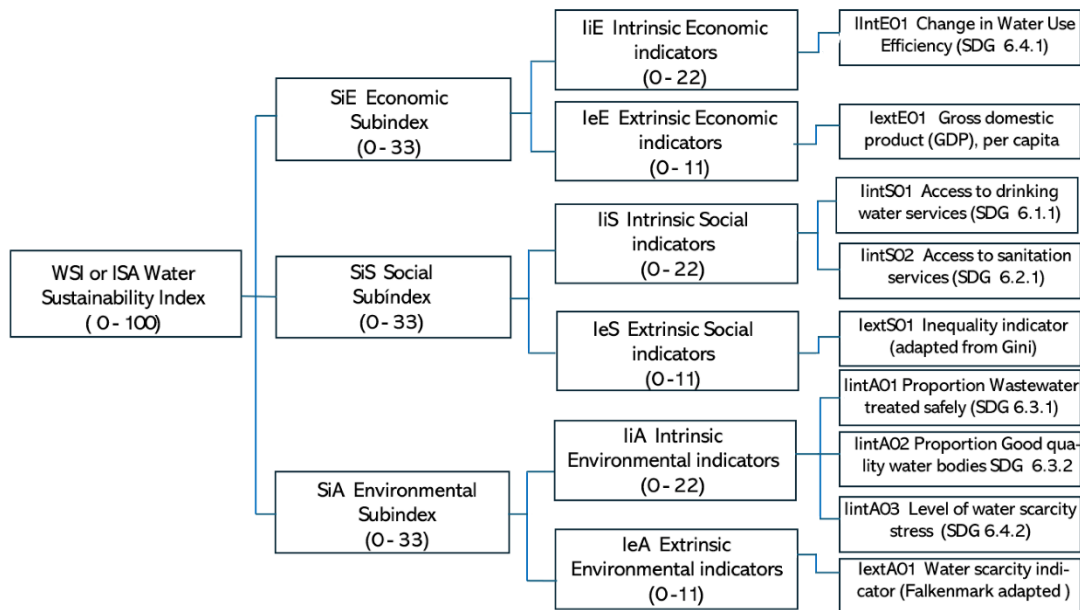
WSI or ISA Water Sustainability Index ( 0 - 100)

SiE Economic Subindex (0 - 33)

IiE Intrinsic Economic indicators (0 - 22)

IIntE01 Change in Water Use Efficiency (SDG 6.4.1)

IeE Extrinsic Economic indicators (0 - 11)

IextE01 Gross domestic product (GDP), per capita

SiS Social Subíndex (0 - 33)

IiS Intrinsic Social indicators (0 - 22)

IintS01 Access to drinking water services (SDG 6.1.1)

IintS02 Access to sanitation services (SDG 6.2.1)

IeS Extrinsic Social indicators (0 -11)

IextS01 Inequality indicator (adapted from Gini)

SiA Environmental Subindex (0 - 33)

IiA Intrinsic Environmental indicators (0 - 22)

IintA01 Proportion Wastewater treated safely (SDG 6.3.1)

IintA02 Proportion Good quality water bodies SDG 6.3.2

IintA03 Level of water scarcity stress (SDG 6.4.2)

IeA Extrinsic Environmental indicators (0 -11)

IextA01 Water scarcity indicator (Falkenmark adapted )